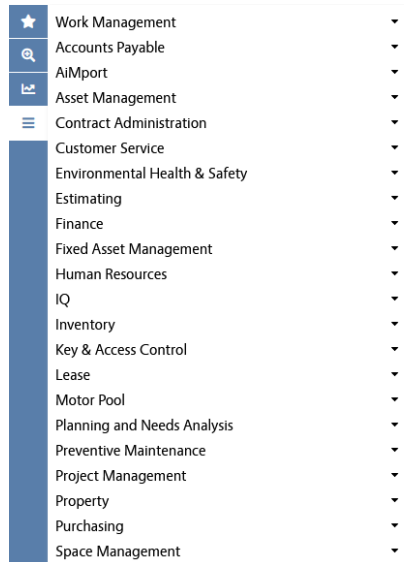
Work Management
Accounts Payable
AiMport
Asset Management
Contract Administration
Customer Service
Environmental Health & Safety
Estimating
Finance
Fixed Asset Management
Human Resources
IQ
Inventory
Key & Access Control
Lease
Motor Pool
Planning and Needs Analysis
Preventive Maintenance
Project Management
Property
Purchasing
Space Management